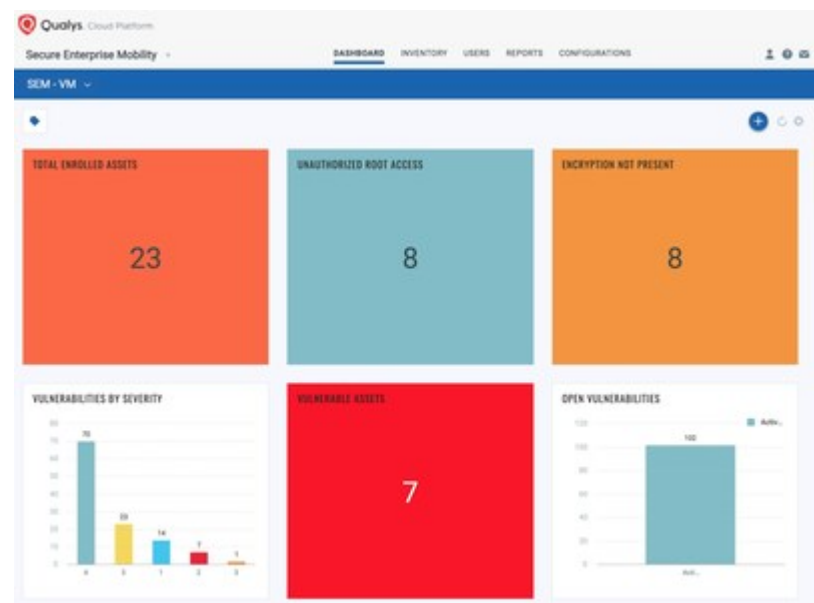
Qualys. Cloud Platform

Secure Enterprise Mobility

DASHBOARD INVENTORY USERS REPORTS CONFIGURATIONS

SEM - VM

TOTAL ENROLLED ASSETS

23

UNAUTHORIZED ROOT ACCESS

8

ENCRYPTION NOT PRESENT

8

VULNERABILITIES BY SEVERITY

80
70
60
50
40
30
20
10
0

70
23
14
7
1

4 5 1 2 3

VULNERABLE ASSETS

7

OPEN VULNERABILITIES

Activ...

120
100
80
60
40
20
0

100

Acti...